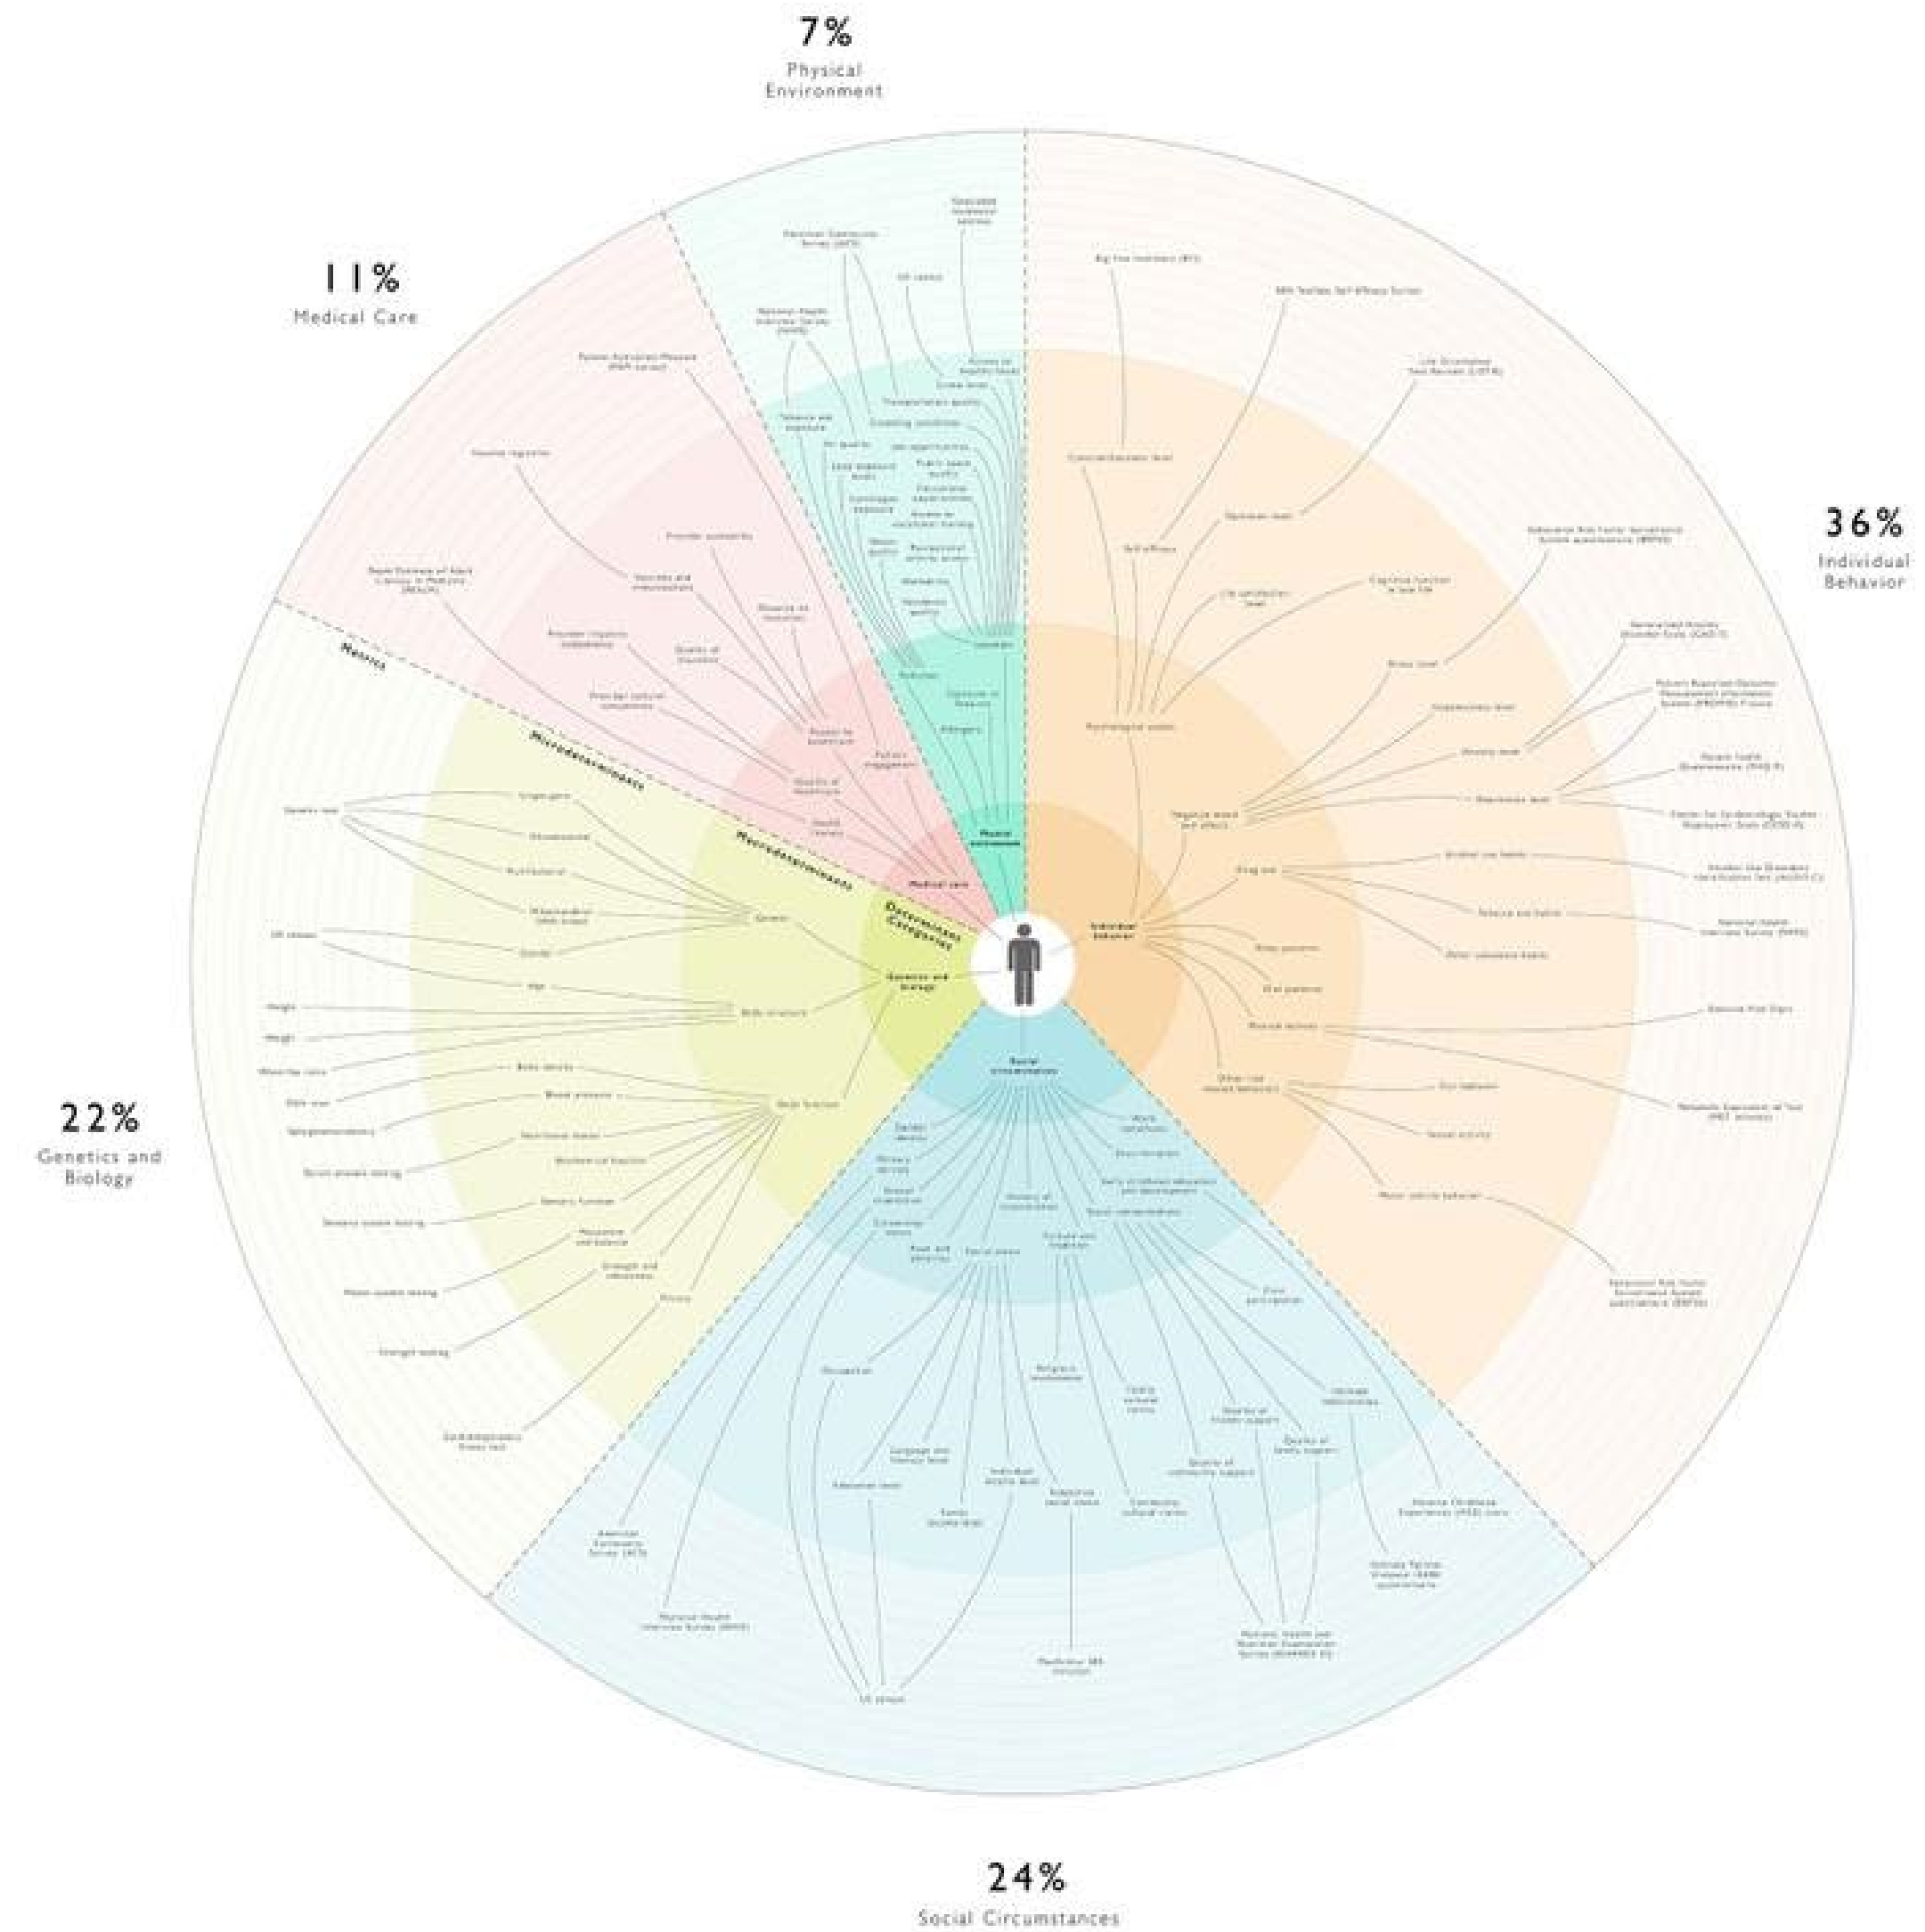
7%
Physical Environment

11%
Medical Care

36%
Individual Behavior

22%
Genetics and Biology

24%
Social Circumstances

Metrics

Microdeterminants

Macrodeterminants

Determinant Categories

Physical environment

Medical care

Individual behavior

Genetics and biology

Social circumstances

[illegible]